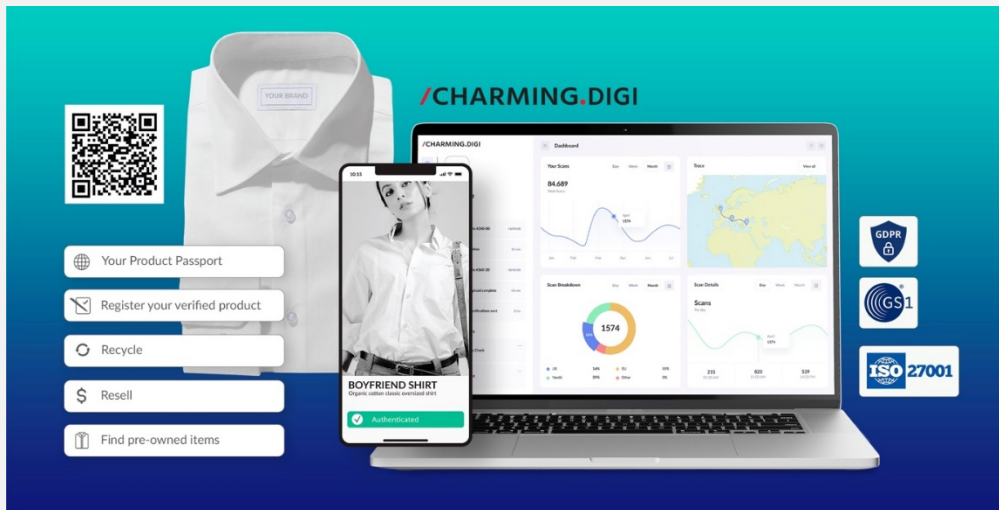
YOUR BRAND

/CHARMING.DIGI

Your Product Passport

Register your verified product

Recycle

Resell

Find pre-owned items

10:55

BOYFRIEND SHIRT
Organic cotton classic oversized shirt

Authenticated

/CHARMING.DIGI

Dashboard

Your Scans

Day Week Month

84,689

Trace

View all

Scan Breakdown

1574

Scan Details

Scans

215

820

539

GDPR

GS1

ISO 27001